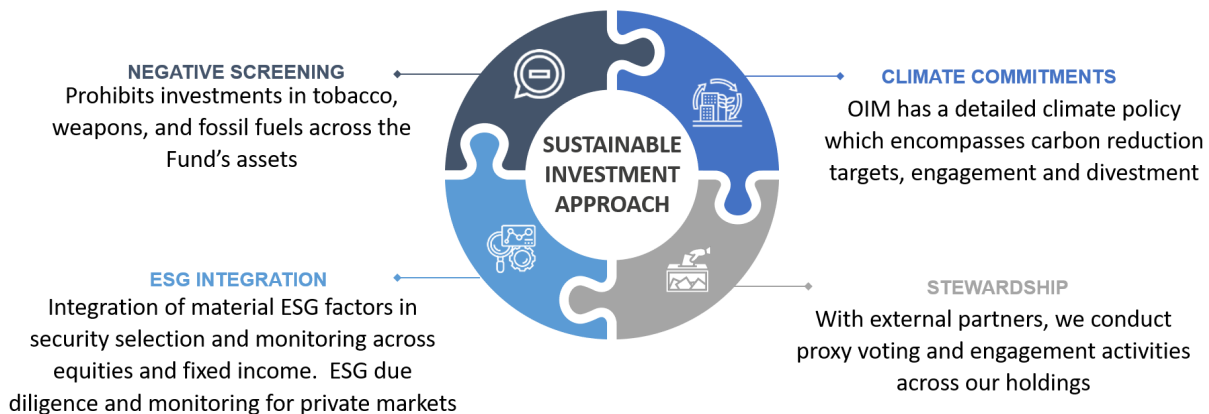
NEGATIVE SCREENING
Prohibits investments in tobacco, weapons, and fossil fuels across the Fund’s assets

CLIMATE COMMITMENTS
OIM has a detailed climate policy which encompasses carbon reduction targets, engagement and divestment

SUSTAINABLE INVESTMENT APPROACH

ESG INTEGRATION
Integration of material ESG factors in security selection and monitoring across equities and fixed income. ESG due diligence and monitoring for private markets

STEWARDSHIP
With external partners, we conduct proxy voting and engagement activities across our holdings